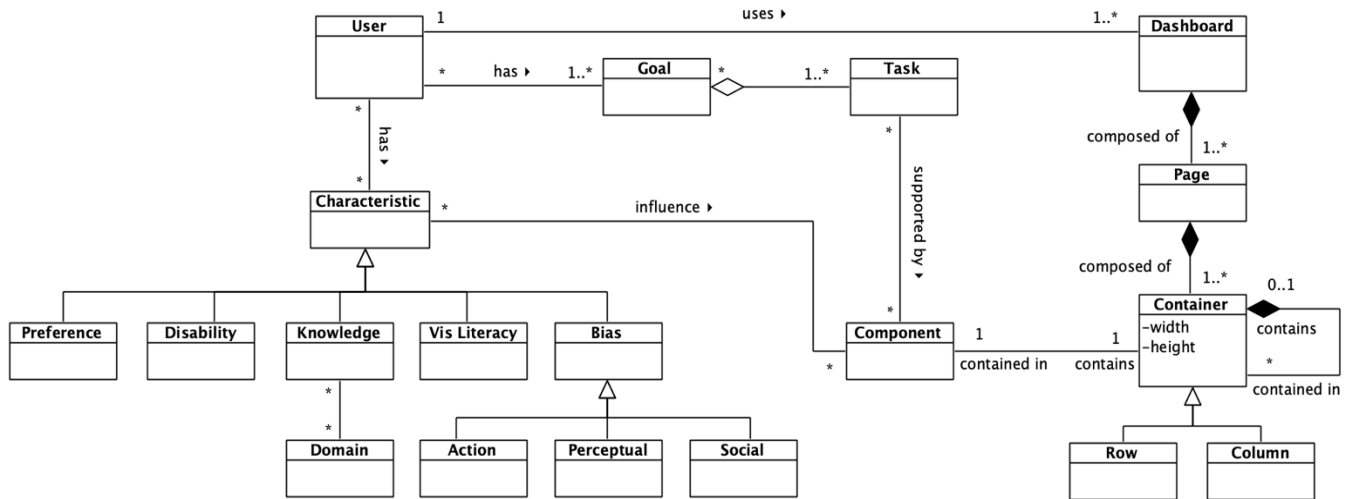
User

1

uses ▸

1..*

Dashboard

*

has ▸

1..*

Goal

*

1..*

Task

*

has ▾

*

composed of

1..*

Page

*

supported by ▾

Characteristic

*

influence ▸

composed of

1..*

0..1

Preference

Disability

Knowledge

Vis Literacy

Bias

*

Component

1

1

Container
-width
-height

contains

contained in

contains

*

*

contained in

*

*

Domain

Action

Perceptual

Social

Row

Column